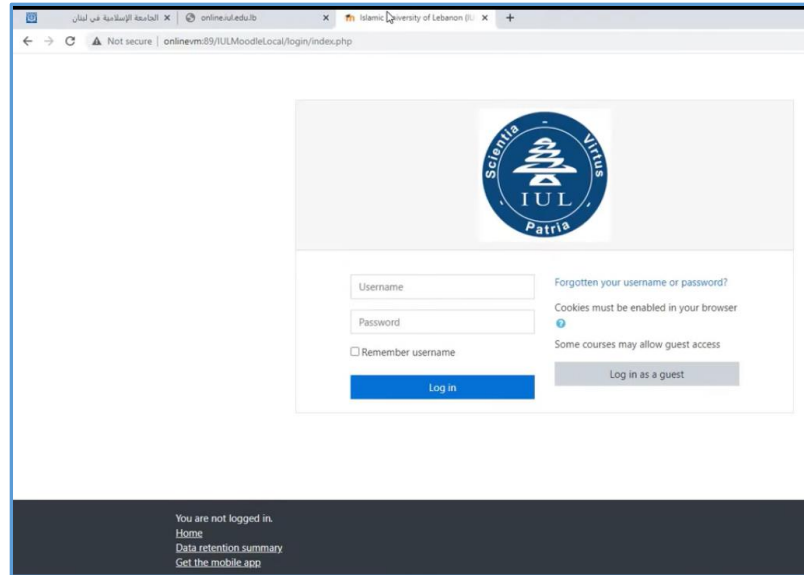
الجامعة الإسلامية في لبنان ×
online.iul.edu.lb ×
Islamic University of Lebanon (IU ×
+

Not secure | onlinevm:89/IULMoodleLocal/login/index.php

Scientia Virtus IUL Patria

Username
Password
Remember username
Log in

Forgotten your username or password?
Cookies must be enabled in your browser
Some courses may allow guest access
Log in as a guest

You are not logged in.
Home
Data retention summary
Get the mobile app